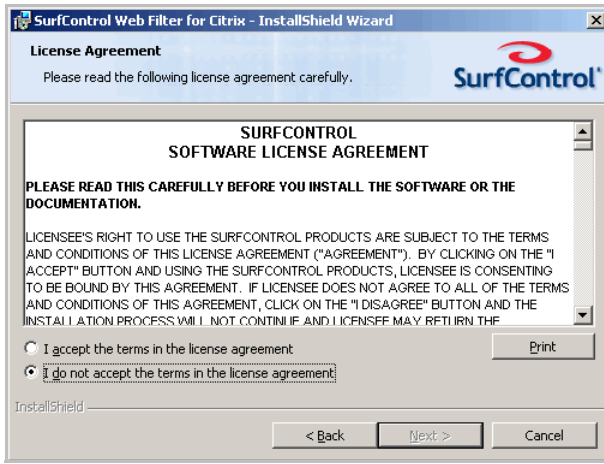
SurfControl Web Filter for Citrix - InstallShield Wizard

License Agreement

Please read the following license agreement carefully.

SurfControl

SURFCONTROL
SOFTWARE LICENSE AGREEMENT

PLEASE READ THIS CAREFULLY BEFORE YOU INSTALL THE SOFTWARE OR THE DOCUMENTATION.

LICENSEE'S RIGHT TO USE THE SURFCONTROL PRODUCTS ARE SUBJECT TO THE TERMS AND CONDITIONS OF THIS LICENSE AGREEMENT ("AGREEMENT"). BY CLICKING ON THE "I ACCEPT" BUTTON AND USING THE SURFCONTROL PRODUCTS, LICENSEE IS CONSENTING TO BE BOUND BY THIS AGREEMENT. IF LICENSEE DOES NOT AGREE TO ALL OF THE TERMS AND CONDITIONS OF THIS AGREEMENT, CLICK ON THE "I DISAGREE" BUTTON AND THE INSTALLATION PROCESS WILL NOT CONTINUE AND LICENSEE MAY RETURN THE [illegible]

I accept the terms in the license agreement

I do not accept the terms in the license agreement

Print

InstallShield

< Back

Next >

Cancel